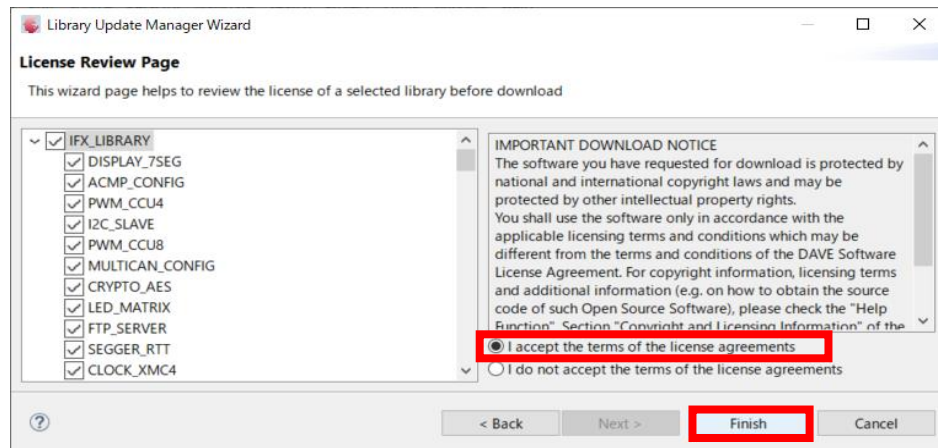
Library Update Manager Wizard

License Review Page

This wizard page helps to review the license of a selected library before download

IFX_LIBRARY
DISPLAY_7SEG
ACMP_CONFIG
PWM_CCU4
I2C_SLAVE
PWM_CCU8
MULTICAN_CONFIG
CRYPTO_AES
LED_MATRIX
FTP_SERVER
SEGGER_RTT
CLOCK_XMC4

IMPORTANT DOWNLOAD NOTICE
The software you have requested for download is protected by national and international copyright laws and may be protected by other intellectual property rights.
You shall use the software only in accordance with the applicable licensing terms and conditions which may be different from the terms and conditions of the DAVE Software License Agreement. For copyright information, licensing terms and additional information (e.g. on how to obtain the source code of such Open Source Software), please check the "Help Function" Section "Copyright and Licensing Information" of the

I accept the terms of the license agreements
I do not accept the terms of the license agreements

?
< Back
Next >
Finish
Cancel